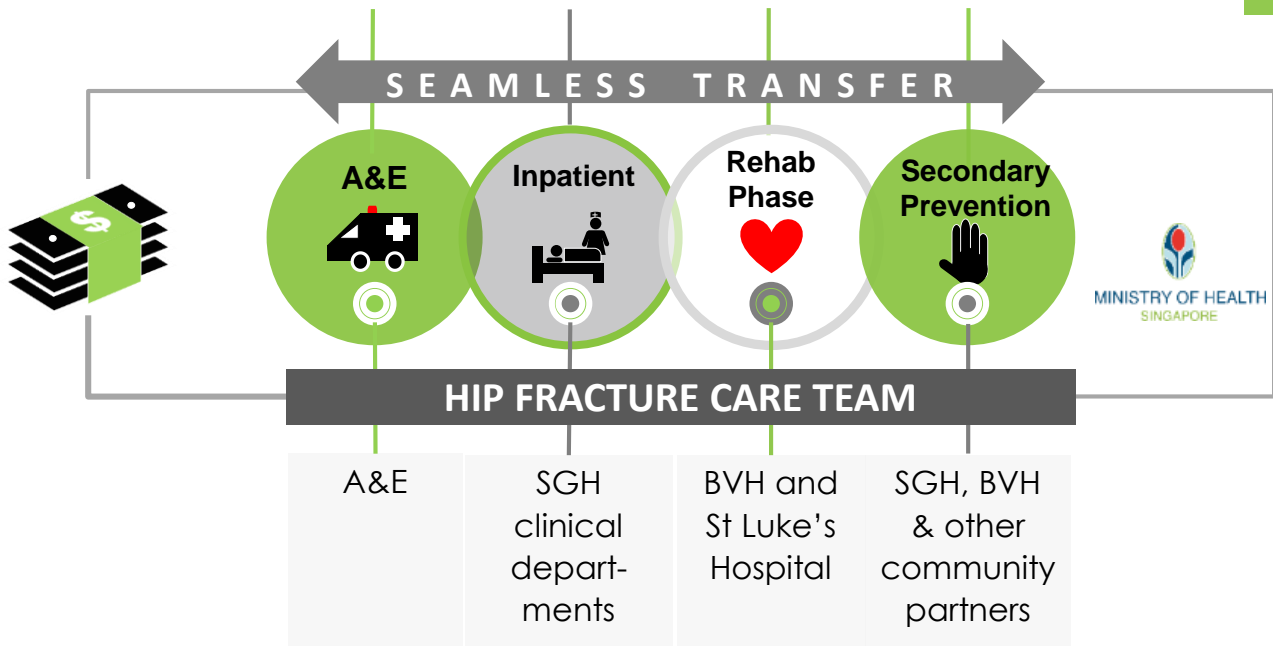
SEAMLESS TRANSFER

A&E

Inpatient

Rehab Phase

Secondary Prevention

MINISTRY OF HEALTH
SINGAPORE

HIP FRACTURE CARE TEAM

| A&E | SGH clinical departments | BVH and St Luke's Hospital | SGH, BVH & other community partners |
|---|---|---|---|